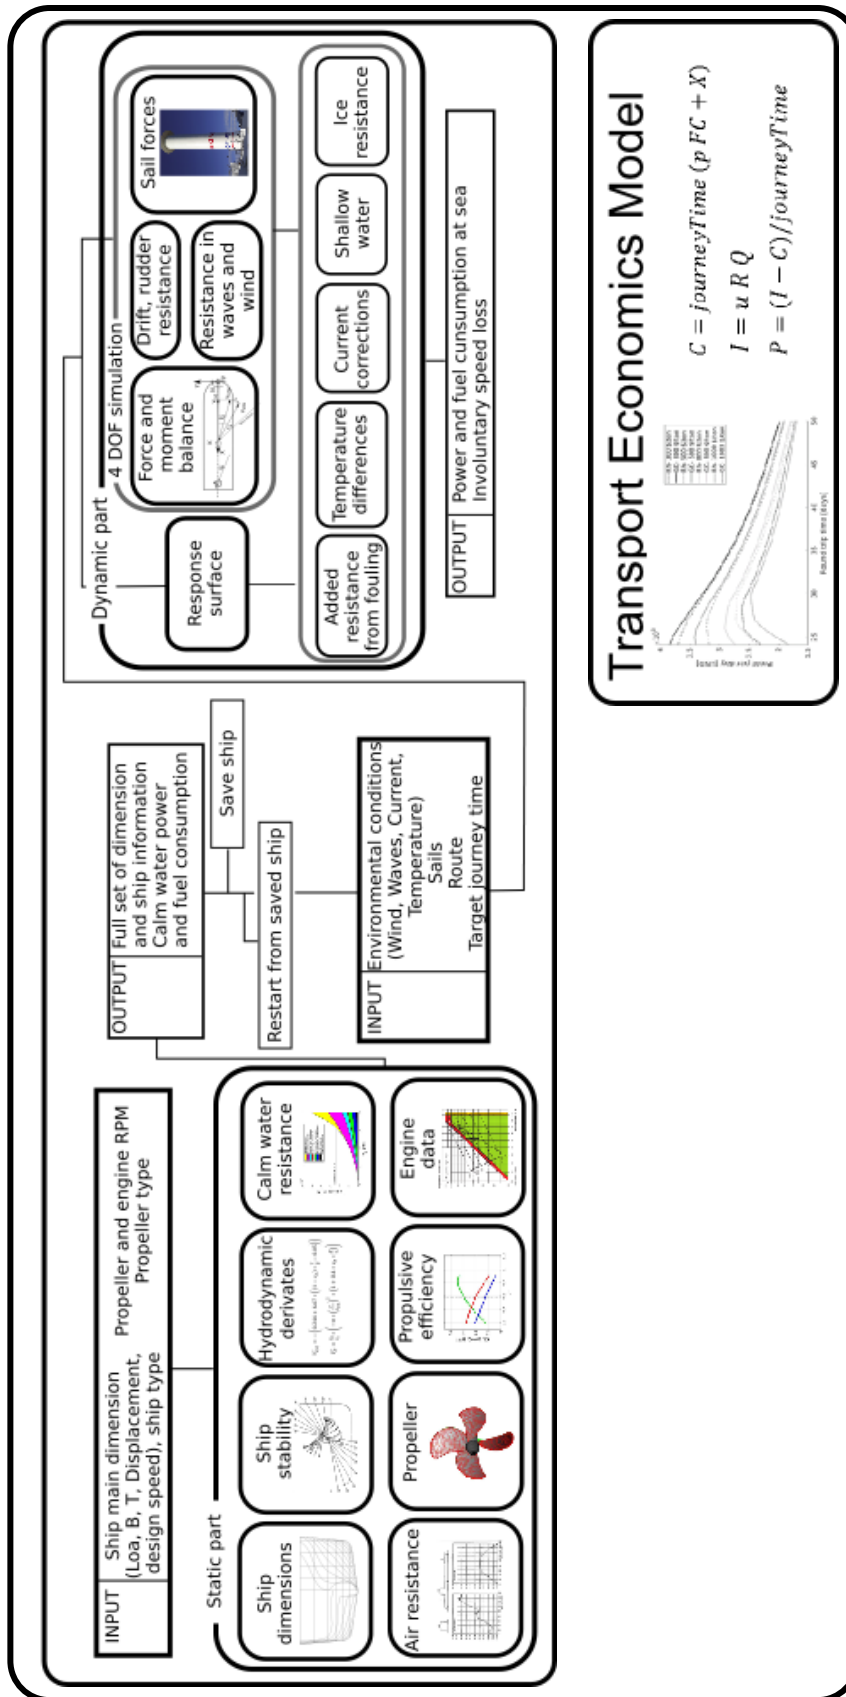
INPUT
Ship main dimension (Loa, B, T, Displacement, design speed), ship type
Propeller and engine RPM
Propeller type

Static part
Ship dimensions
Ship stability
Hydrodynamic derivates
Calm water resistance
Air resistance
Propeller
Propulsive efficiency
Engine data

OUTPUT
Full set of dimension and ship information
Calm water power and fuel consumption

Save ship
Restart from saved ship

INPUT
Environmental conditions (Wind, Waves, Current, Temperature)
Sails
Route
Target journey time

Dynamic part
Response surface
4 DOF simulation
Force and moment balance
Drift, rudder resistance
Resistance in waves and wind
Sail forces
Added resistance from fouling
Temperature differences
Current corrections
Shallow water
Ice resistance

OUTPUT
Power and fuel consumption at sea
Involuntary speed loss

Transport Economics Model
$C = journeyTime\,(p\,FC + X)$
$I = u\,R\,Q$
$P = (I - C)/journeyTime$